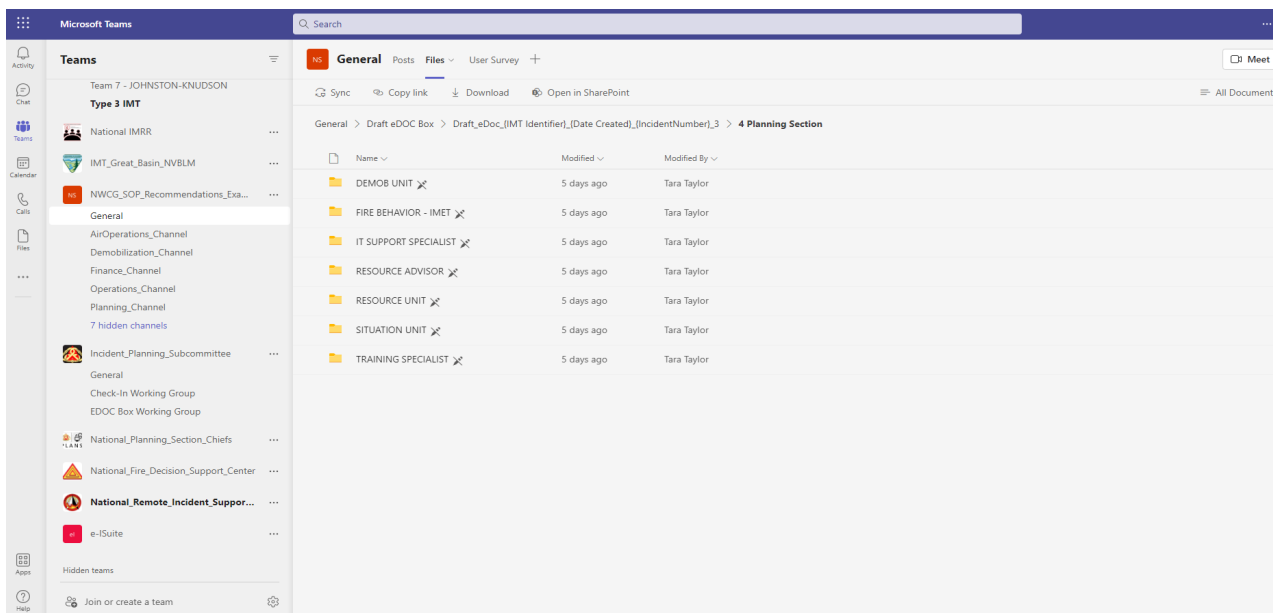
Microsoft Teams
Search

Activity
Chat
Teams
Calendar
Calls
Files
...
Apps
Help

Teams

Team 7 - JOHNSTON-KNUDSON
Type 3 IMT

National IMRR ...

IMT_Great_Basin_NVBLM ...

NS NWCG_SOP_Recommendations_Exa... ...
General
AirOperations_Channel
Demobilization_Channel
Finance_Channel
Operations_Channel
Planning_Channel
7 hidden channels

Incident_Planning_Subcommittee ...
General
Check-In Working Group
EDOC Box Working Group

PLANS National_Planning_Section_Chiefs ...

National_Fire_Decision_Support_Center ...

National_Remote_Incident_Suppor... ...

eI e-ISuite ...

Hidden teams

Join or create a team

NS General Posts Files User Survey +

Meet

Sync Copy link Download Open in SharePoint

All Document

General > Draft eDOC Box > Draft_eDoc_{IMT Identifier}_{Date Created}_{IncidentNumber}_3 > 4 Planning Section

| Name | Modified | Modified By |
|---|---|---|
| DEMOB UNIT | 5 days ago | Tara Taylor |
| FIRE BEHAVIOR - IMET | 5 days ago | Tara Taylor |
| IT SUPPORT SPECIALIST | 5 days ago | Tara Taylor |
| RESOURCE ADVISOR | 5 days ago | Tara Taylor |
| RESOURCE UNIT | 5 days ago | Tara Taylor |
| SITUATION UNIT | 5 days ago | Tara Taylor |
| TRAINING SPECIALIST | 5 days ago | Tara Taylor |